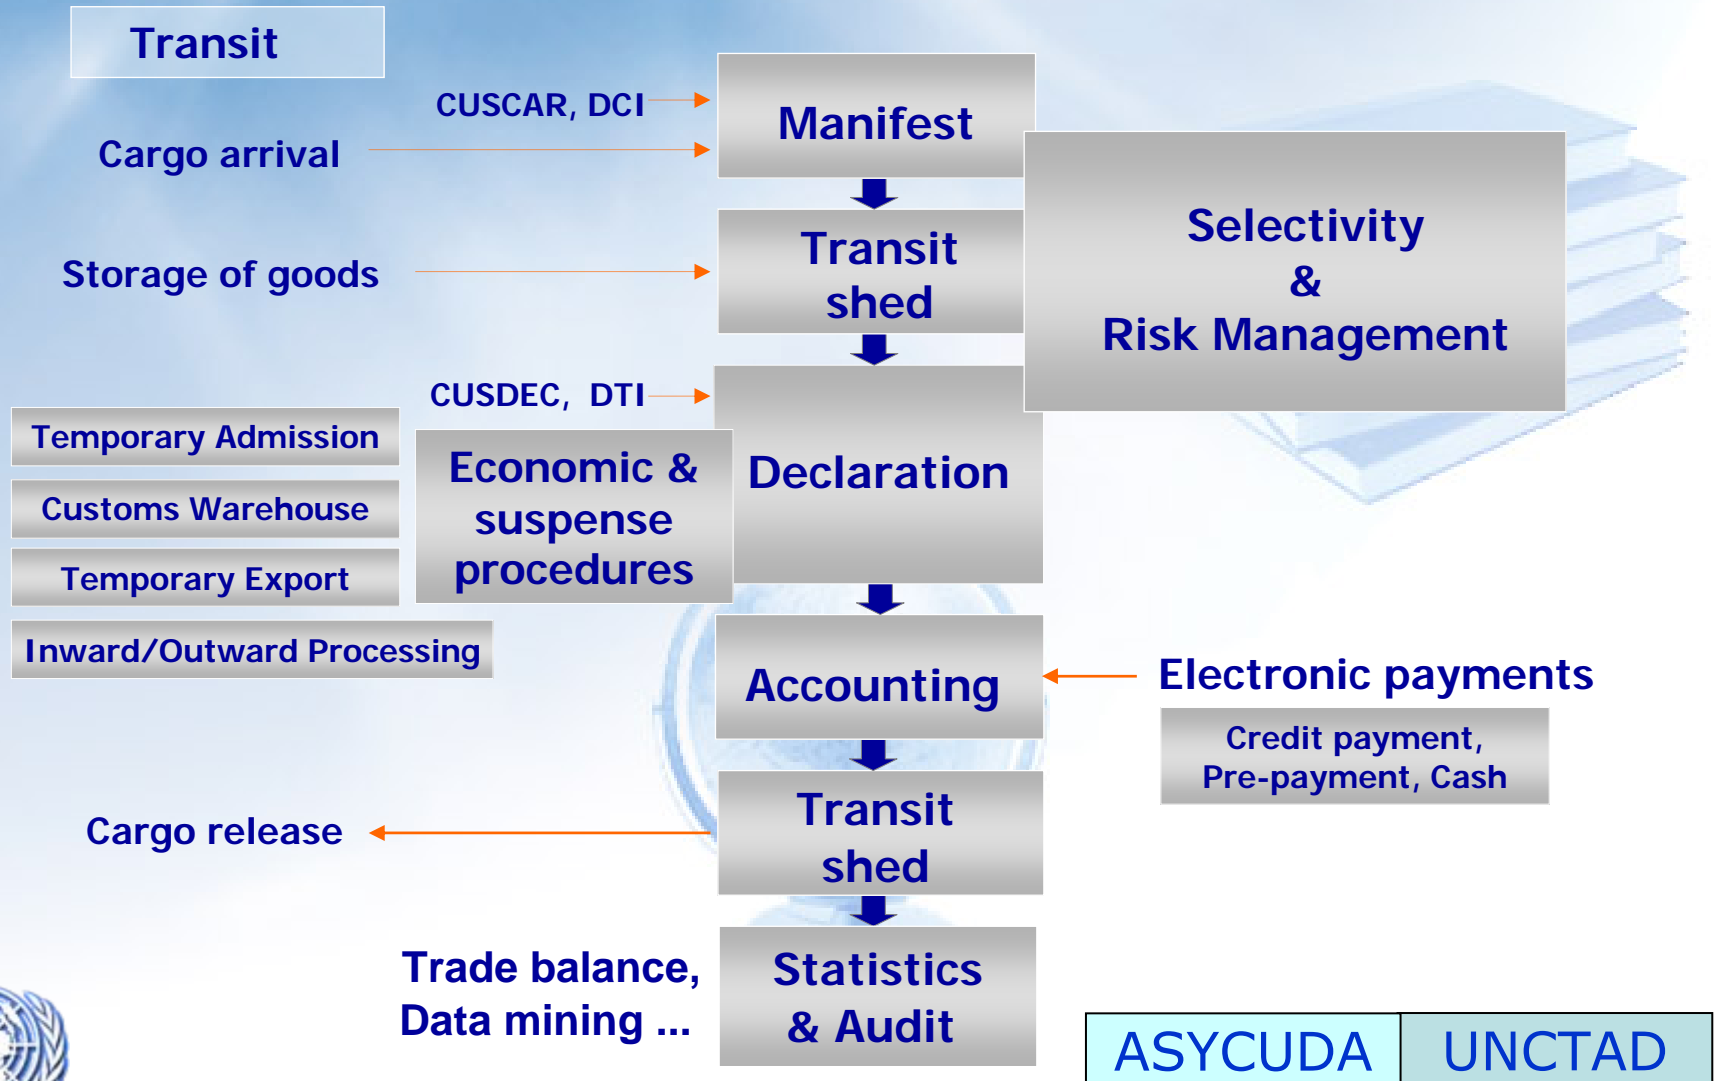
Transit

CUSCAR, DCI

Cargo arrival

Manifest

Transit shed

Storage of goods

Selectivity & Risk Management

CUSDEC, DTI

Temporary Admission

Customs Warehouse

Temporary Export

Inward/Outward Processing

Economic & suspense procedures

Declaration

Accounting

Electronic payments

Credit payment, Pre-payment, Cash

Transit shed

Cargo release

Trade balance, Data mining ...

Statistics & Audit

ASYCUDA

UNCTAD